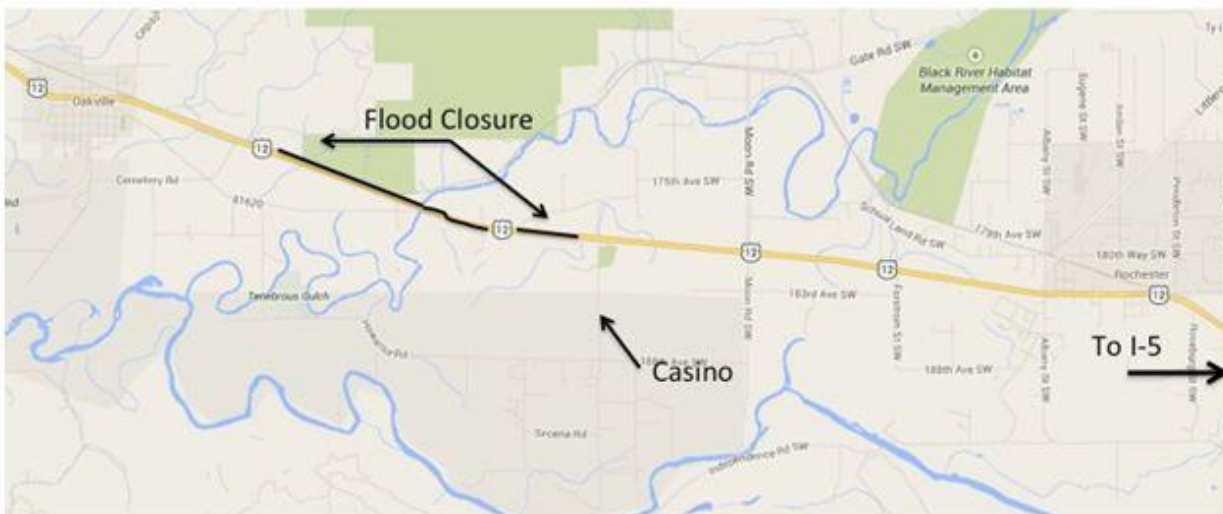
Flood Closure

Casino

To I-5

12

Oakville

12

Cemetery Rd

12

Tenebrous Gulch

Gate Rd SW

Black River Habitat Management Area

175th Ave SW

Moon Rd SW

School Land Rd SW

179th Ave SW

180th Way SW

Rochester

12

12

12

183rd Ave SW

188th Ave SW

188th Ave SW

Independence Rd SW

Albany St SW

Albany St SW

Eugene St SW

Jordan St SW

Pendleton St SW

Fordham St SW

Moon Rd SW

Tricena Rd